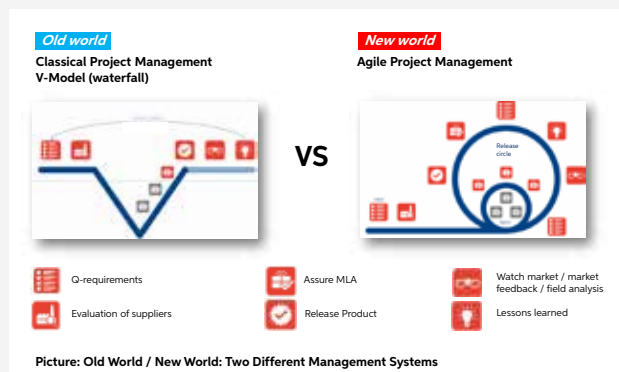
Old world
Classical Project Management
V-Model (waterfall)

VS

New world
Agile Project Management

Release circle

Q-requirements

Evaluation of suppliers

Assure MLA

Release Product

Watch market / market feedback / field analysis

Lessons learned

Picture: Old World / New World: Two Different Management Systems